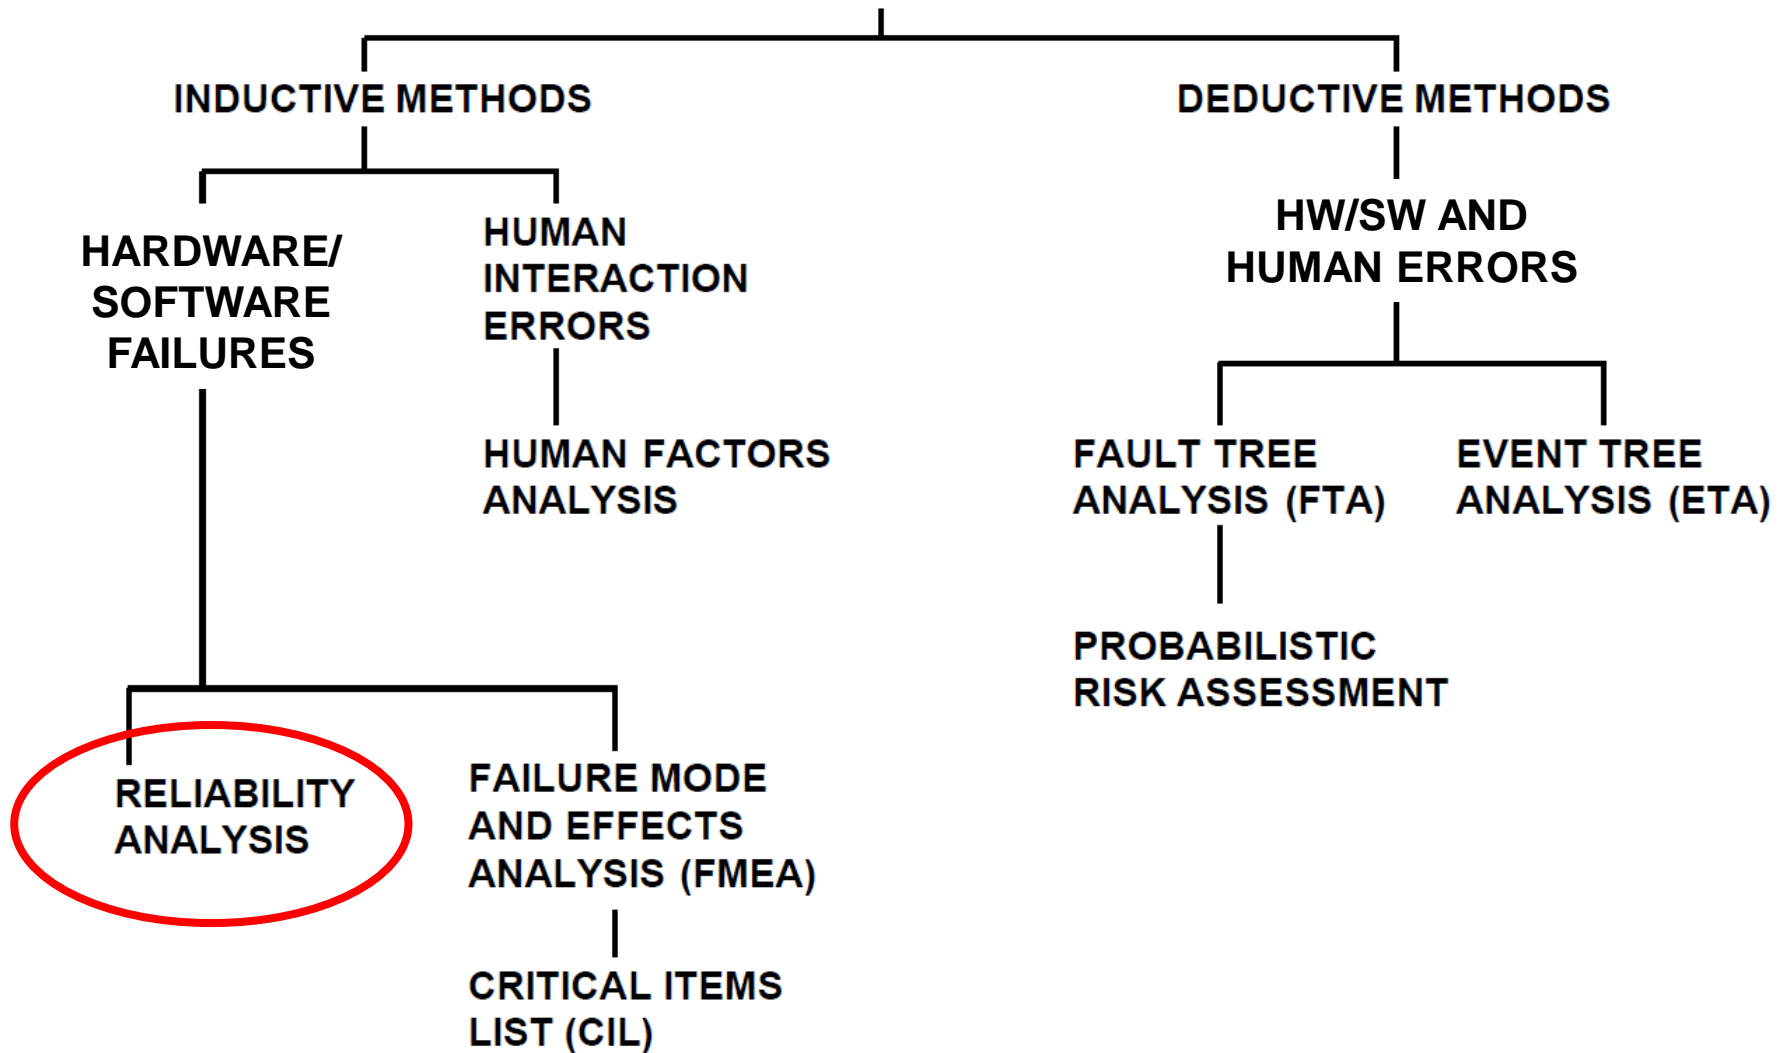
INDUCTIVE METHODS

DEDUCTIVE METHODS

HARDWARE/ SOFTWARE FAILURES

HUMAN INTERACTION ERRORS

HUMAN FACTORS ANALYSIS

RELIABILITY ANALYSIS

FAILURE MODE AND EFFECTS ANALYSIS (FMEA)

CRITICAL ITEMS LIST (CIL)

HW/SW AND HUMAN ERRORS

FAULT TREE ANALYSIS (FTA)

EVENT TREE ANALYSIS (ETA)

PROBABILISTIC RISK ASSESSMENT